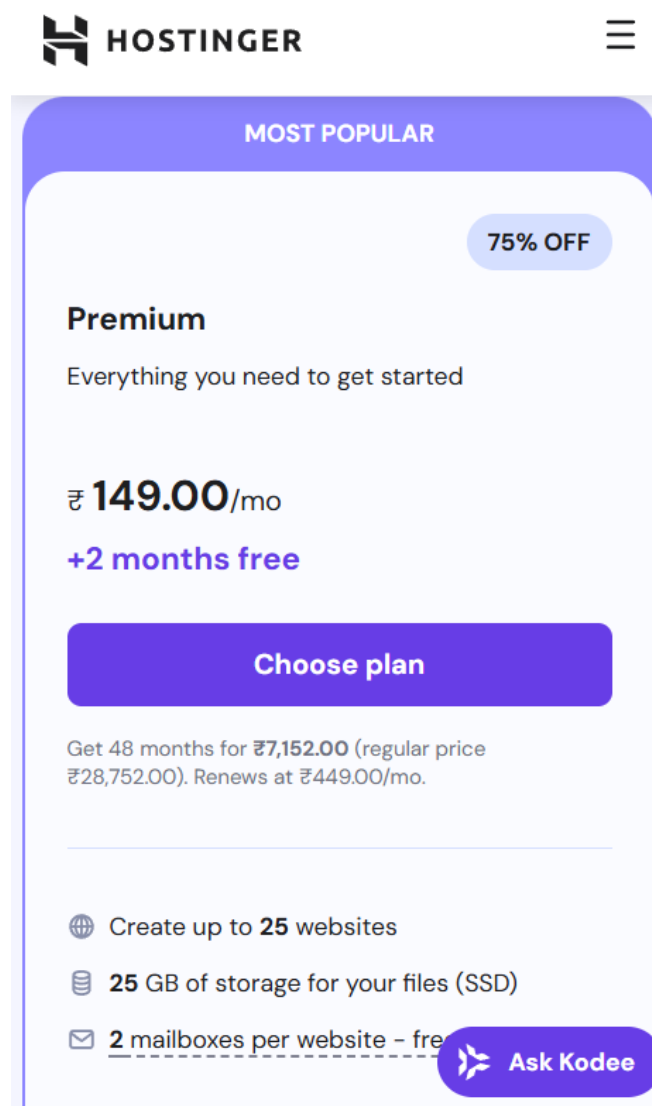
HOSTINGER

MOST POPULAR

75% OFF

Premium

Everything you need to get started

₹ 149.00/mo

+2 months free

Choose plan

Get 48 months for ₹7,152.00 (regular price ₹28,752.00). Renews at ₹449.00/mo.

Create up to 25 websites

25 GB of storage for your files (SSD)

2 mailboxes per website - fre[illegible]

Ask Kodee